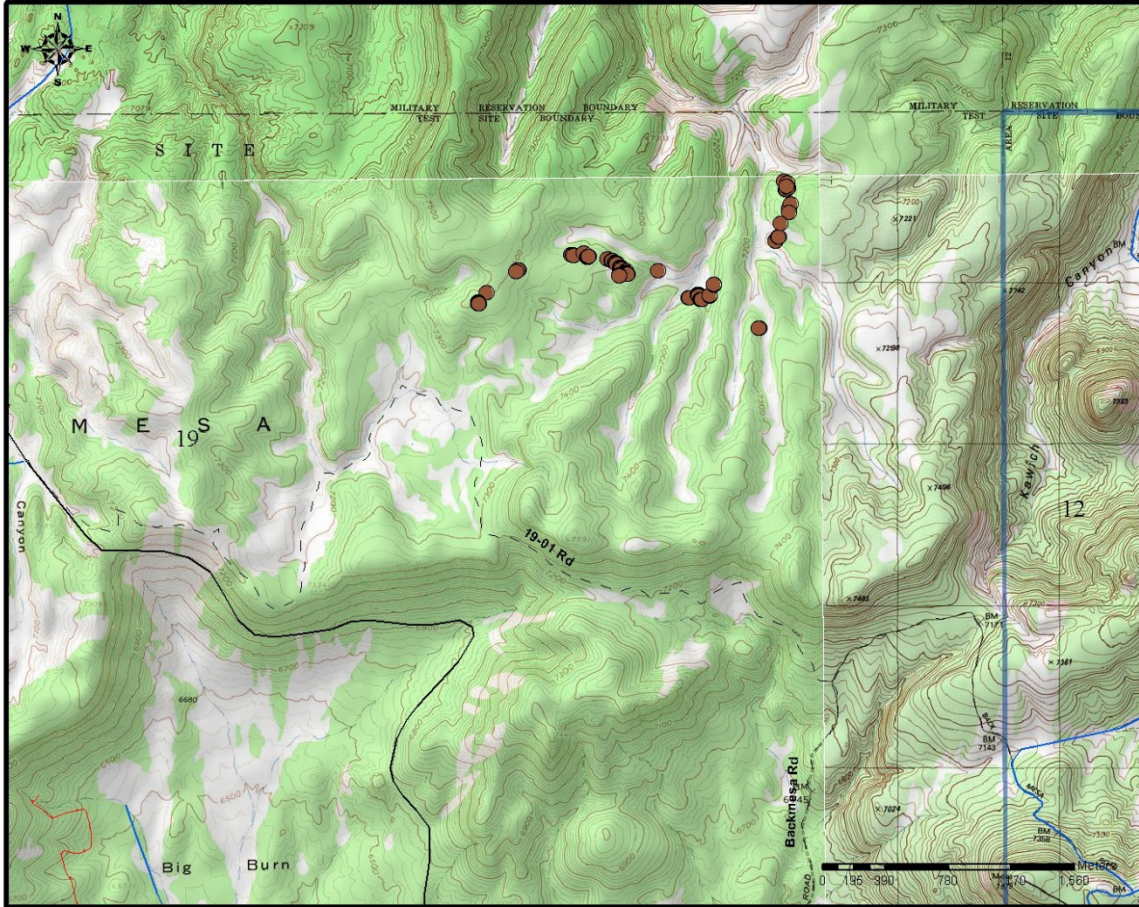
N
W
E
S

MILITARY TEST RESERVATION SITE BOUNDARY BOUNDARY

MILITARY TEST RESERVATION SITE

AREA

SITE

7221

Kawich Canyon

7290

7406

12

M E 19 S A

Canyon

19-01 Rd

7482

7381

BM 7143

6680

7024

BM 7268

Backmesa Rd

ROAD

Big Burn

0 195 390 780 1,170 1,560
Meters